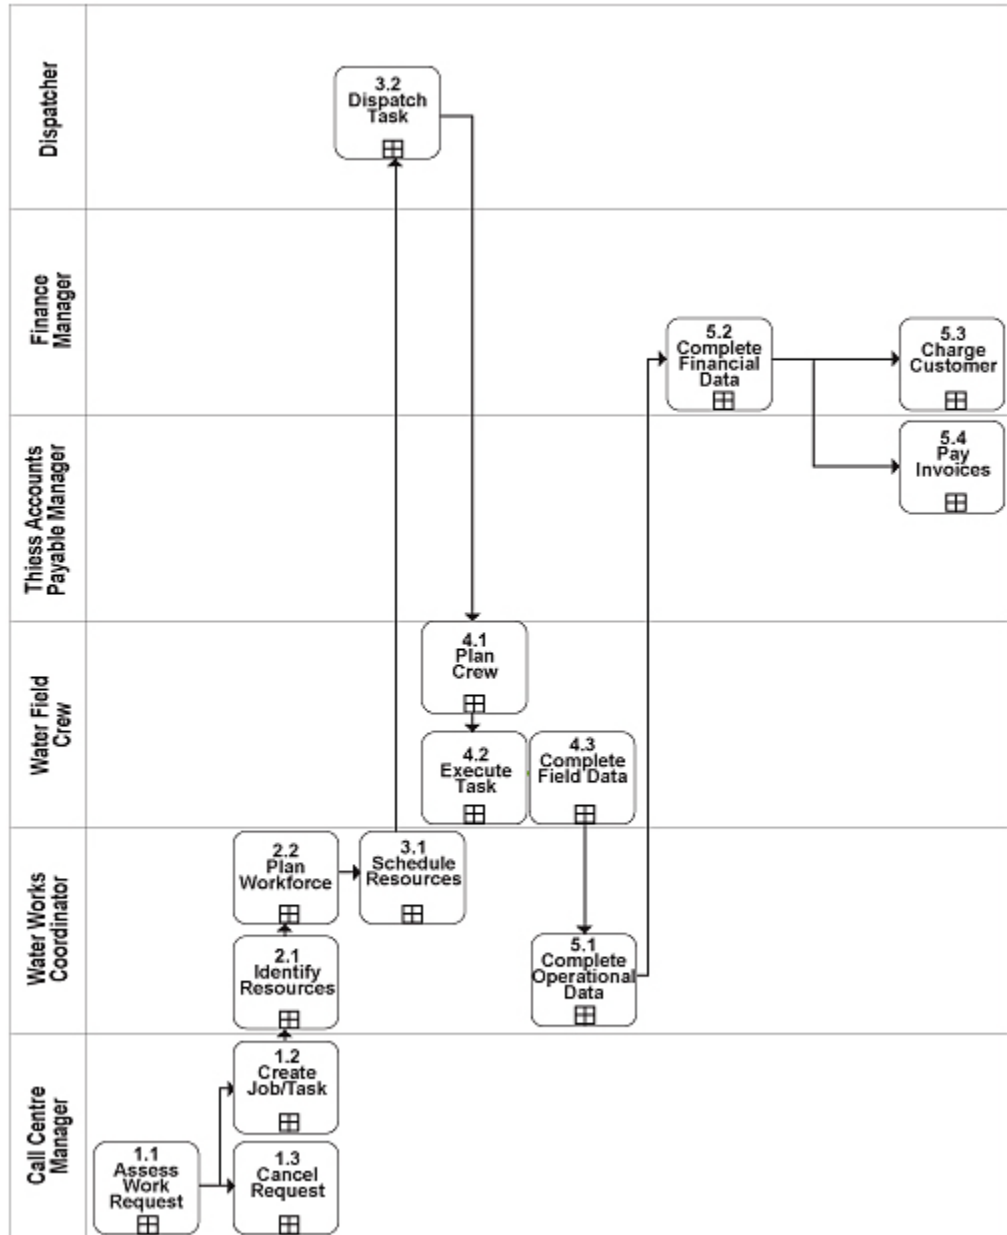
Dispatcher

3.2 Dispatch Task

Finance Manager

5.2 Complete Financial Data

5.3 Charge Customer

Thiess Accounts Payable Manager

5.4 Pay Invoices

Water Field Crew

4.1 Plan Crew

4.2 Execute Task

4.3 Complete Field Data

Water Works Coordinator

2.2 Plan Workforce

3.1 Schedule Resources

2.1 Identify Resources

5.1 Complete Operational Data

Call Centre Manager

1.2 Create Job/Task

1.1 Assess Work Request

1.3 Cancel Request